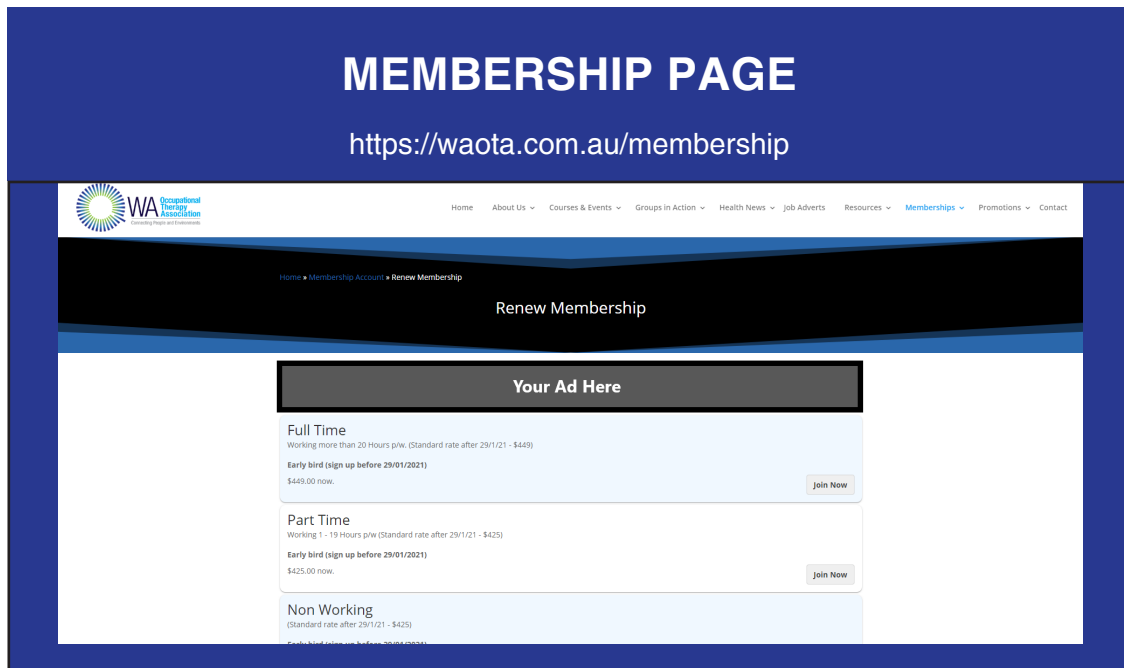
MEMBERSHIP PAGE

https://waota.com.au/membership

WA Occupational Therapy Association
Connecting People and Environments

Home About Us Courses & Events Groups in Action Health News Job Adverts Resources Memberships Promotions Contact

Home » Membership Account » Renew Membership

Renew Membership

Your Ad Here

Full Time
Working more than 20 Hours p/w. (Standard rate after 29/1/21 - $449)

Early bird (sign up before 29/01/2021)

$449.00 now.

Join Now

Part Time
Working 1 - 19 Hours p/w (Standard rate after 29/1/21 - $425)

Early bird (sign up before 29/01/2021)

$425.00 now.

Join Now

Non Working
(Standard rate after 29/1/21 - $425)

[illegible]